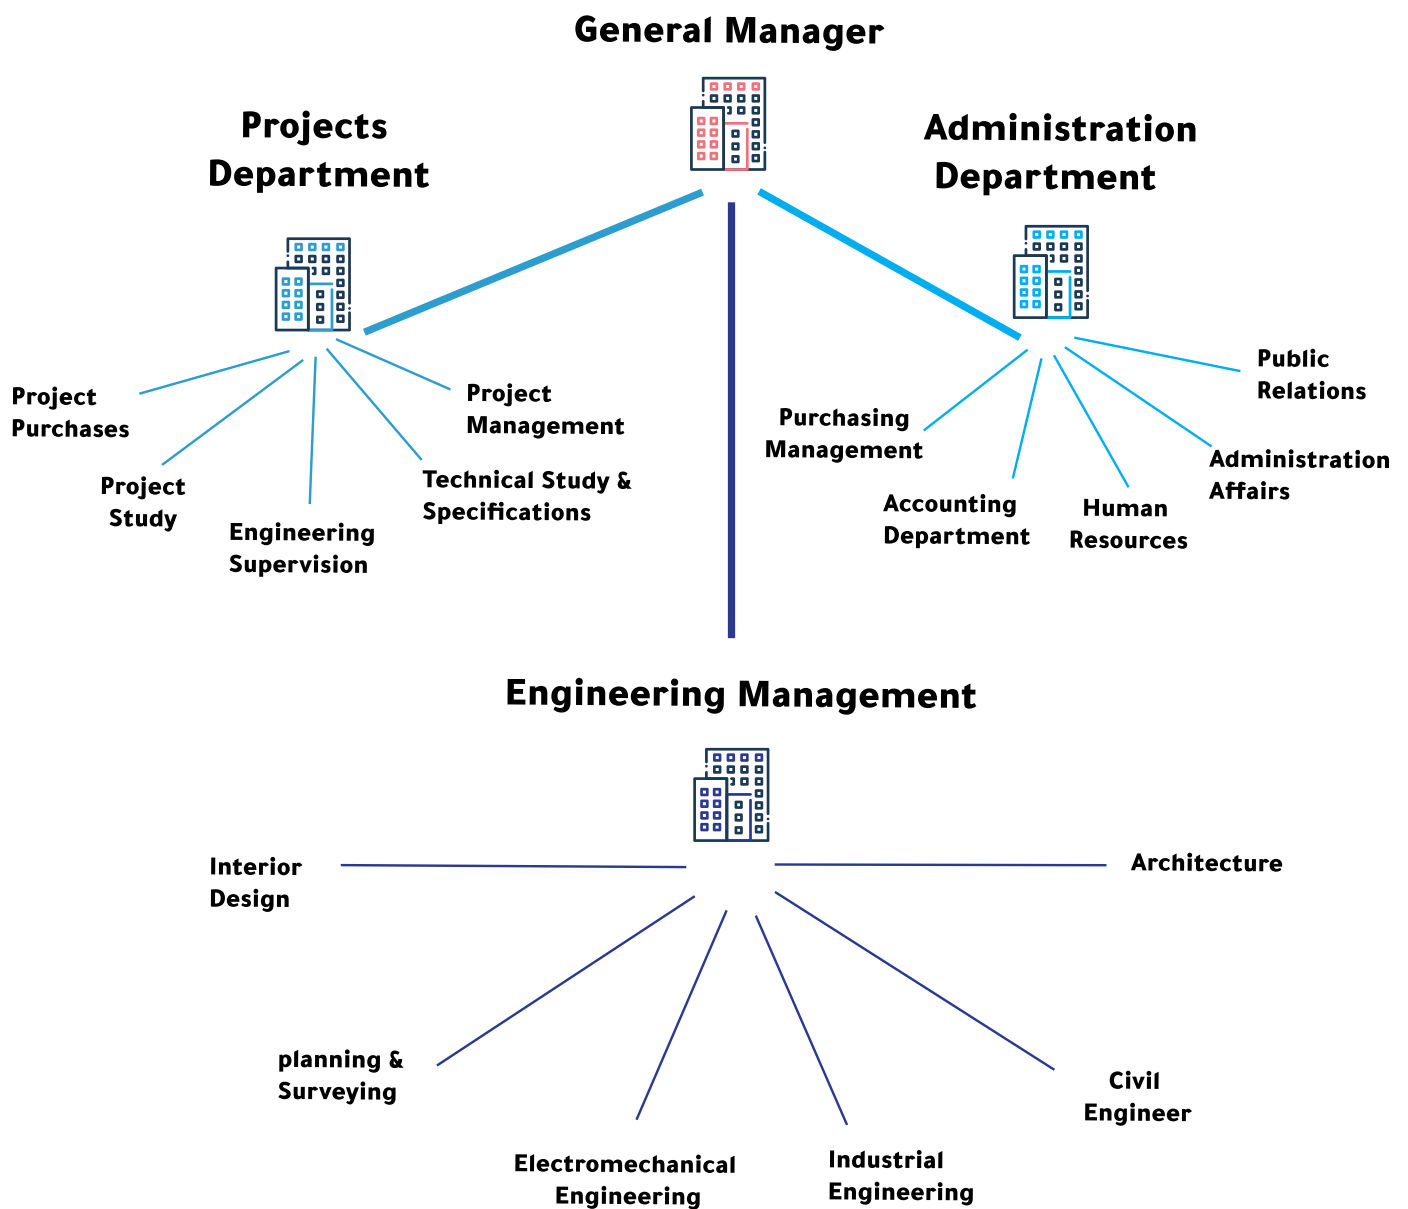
General Manager

Projects Department

Administration Department

Project Purchases

Project Study

Engineering Supervision

Technical Study & Specifications

Project Management

Purchasing Management

Accounting Department

Human Resources

Administration Affairs

Public Relations

Engineering Management

Interior Design

Architecture

planning & Surveying

Electromechanical Engineering

Industrial Engineering

Civil Engineer